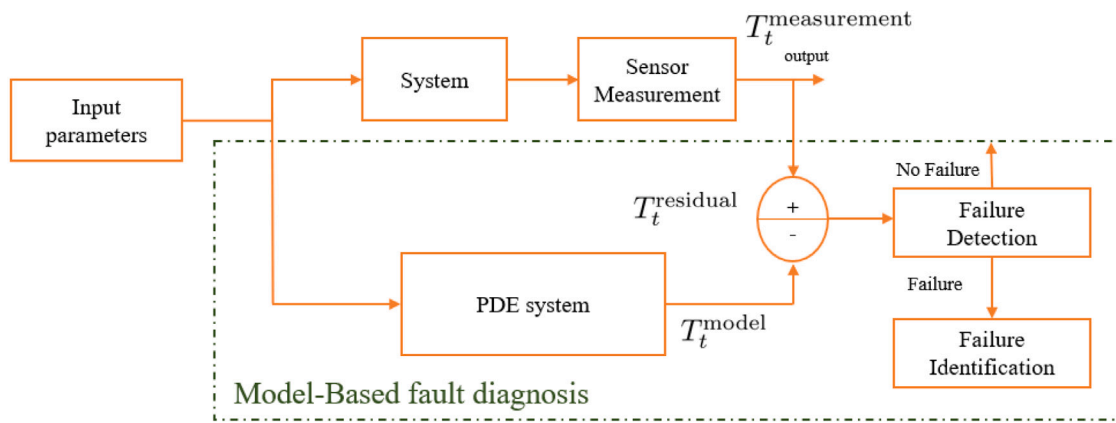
Input parameters

System

Sensor Measurement

$T_t^{\text{measurement}}$

output

$T_t^{\text{residual}}$

+

-

No Failure

Failure Detection

Failure

Failure Identification

PDE system

$T_t^{\text{model}}$

Model-Based fault diagnosis